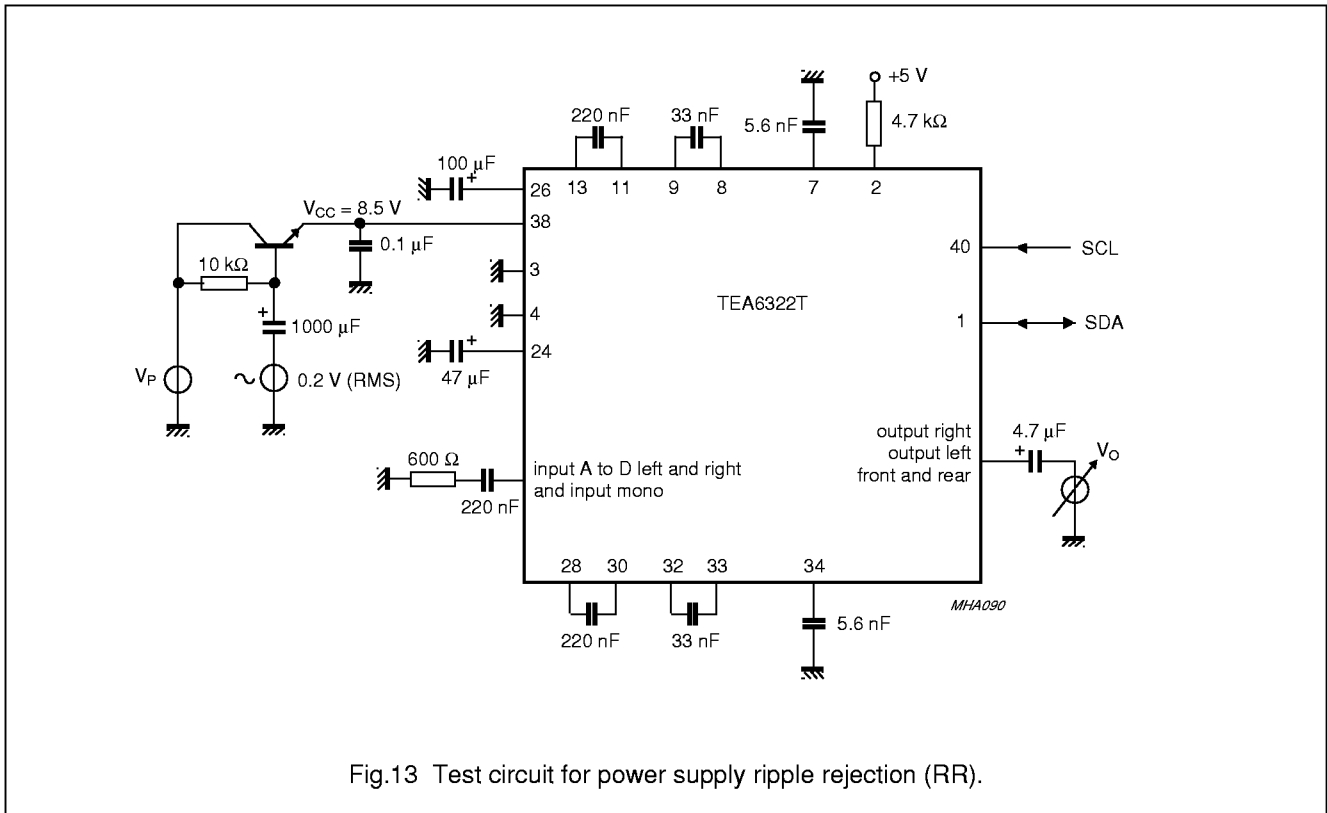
220 nF
33 nF
+5 V
5.6 nF
4.7 kΩ
100 μF
26 13 11 9 8 7 2
$V_{CC}$ = 8.5 V
38
0.1 μF
40
SCL
10 kΩ
3
TEA6322T
4
1
SDA
1000 μF
24
$V_P$
0.2 V (RMS)
47 μF
output right
output left
front and rear
4.7 μF
$V_O$
600 Ω
input A to D left and right and input mono
220 nF
28 30 32 33 34
MHA090
220 nF
33 nF
5.6 nF

Fig.13 Test circuit for power supply ripple rejection (RR).